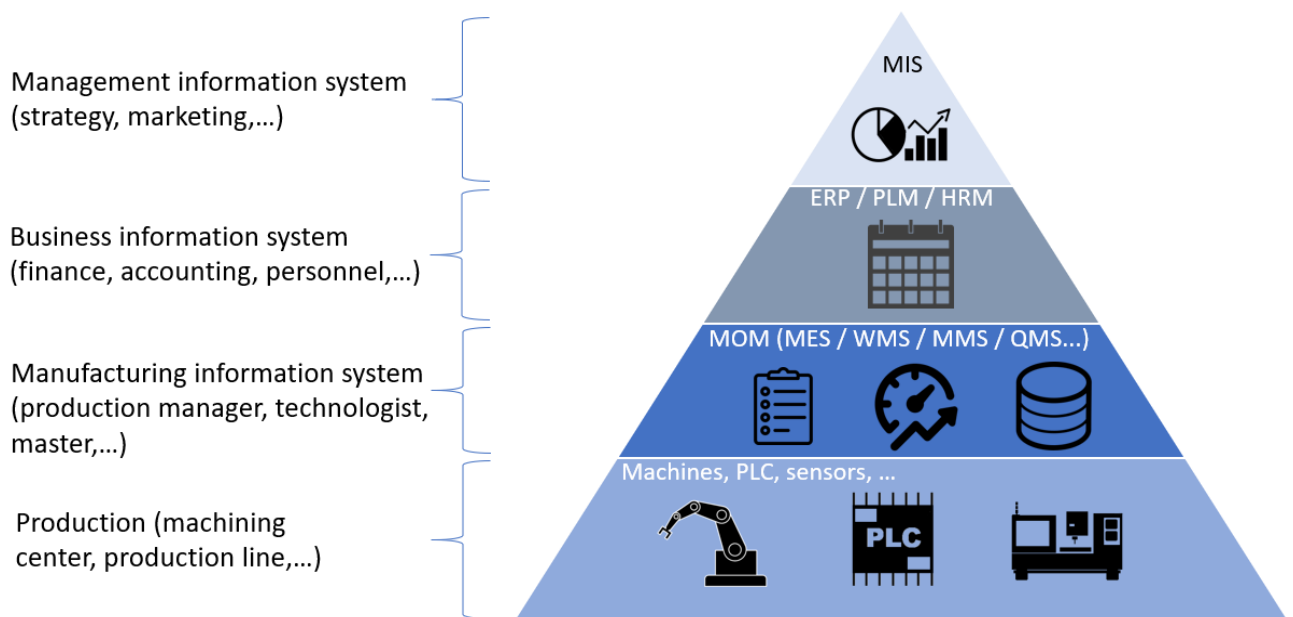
Management information system (strategy, marketing,…)

MIS

Business information system (finance, accounting, personnel,…)

ERP / PLM / HRM

Manufacturing information system (production manager, technologist, master,…)

MOM (MES / WMS / MMS / QMS…)

Production (machining center, production line,…)

Machines, PLC, sensors, …

PLC